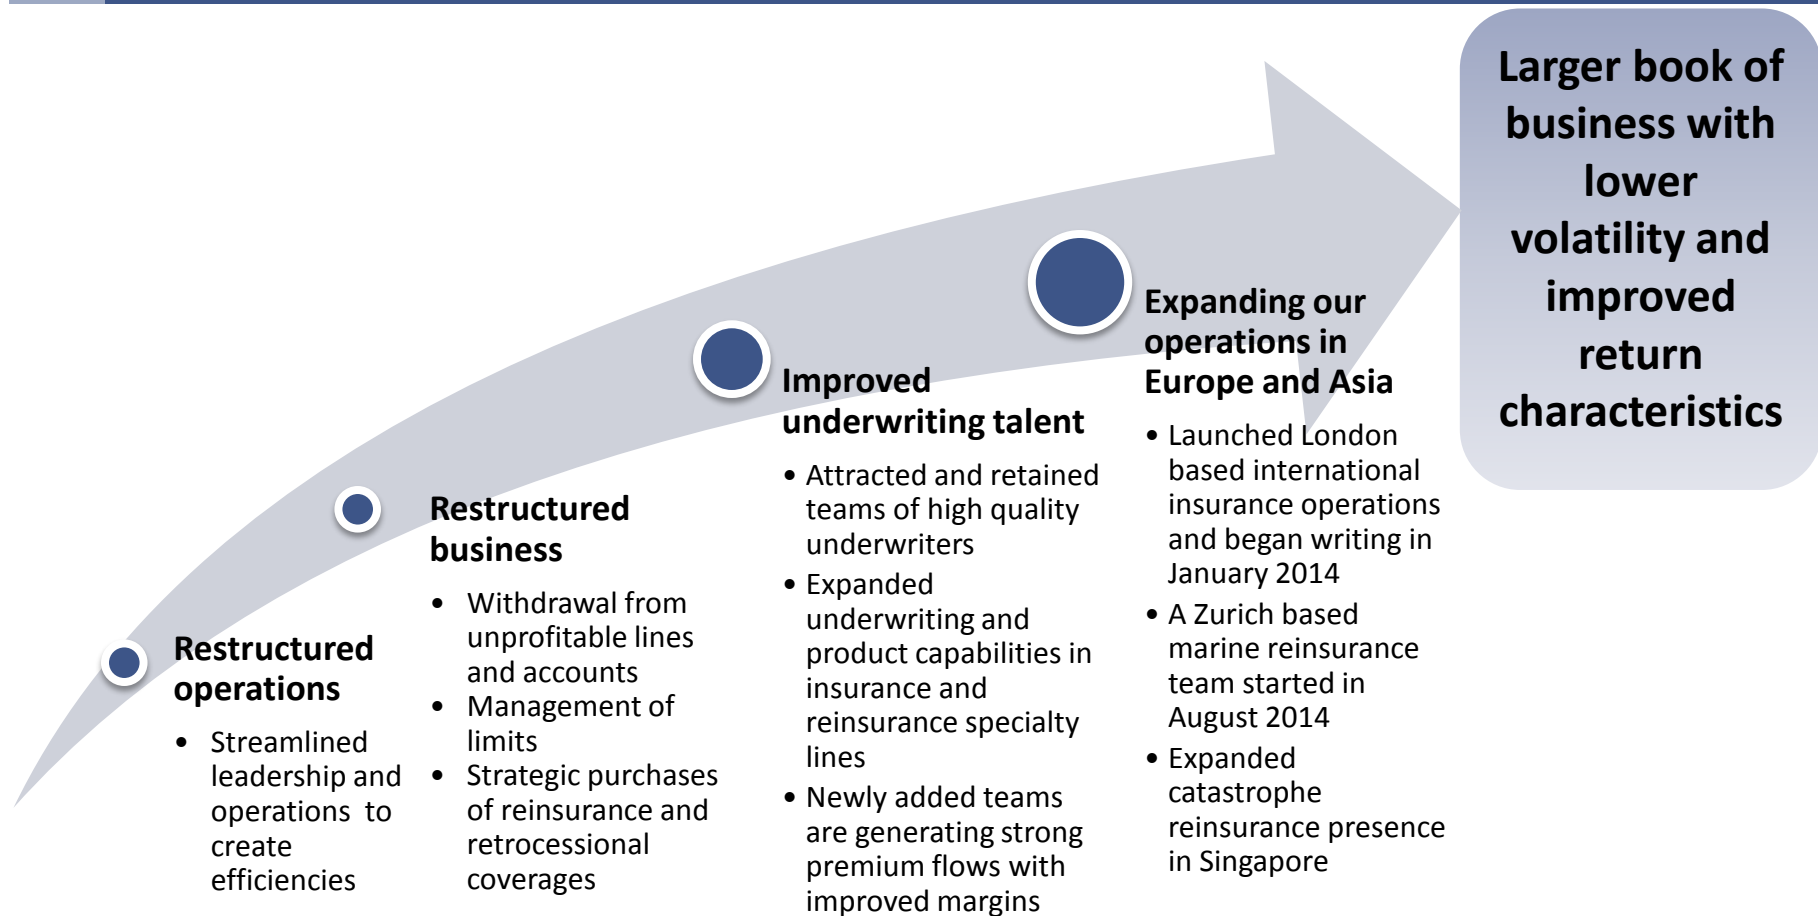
Larger book of business with lower volatility and improved return characteristics

Restructured operations

- Streamlined leadership and operations to create efficiencies

Restructured business

- Withdrawal from unprofitable lines and accounts
- Management of limits
- Strategic purchases of reinsurance and retrocessional coverages

Improved underwriting talent

- Attracted and retained teams of high quality underwriters
- Expanded underwriting and product capabilities in insurance and reinsurance specialty lines
- Newly added teams are generating strong premium flows with improved margins

Expanding our operations in Europe and Asia

- Launched London based international insurance operations and began writing in January 2014
- A Zurich based marine reinsurance team started in August 2014
- Expanded catastrophe reinsurance presence in Singapore